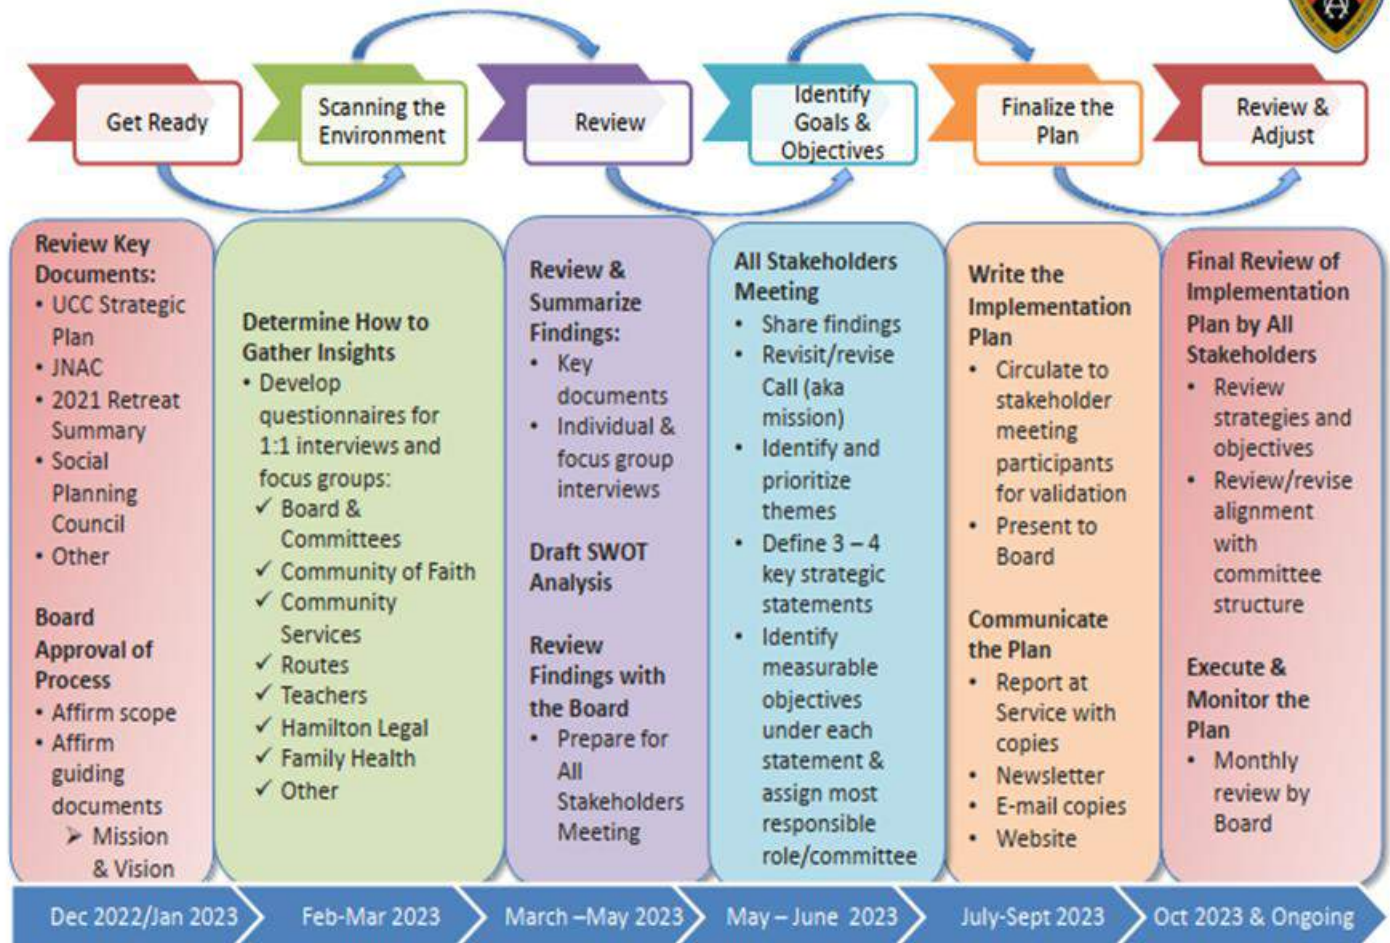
Get Ready

Scanning the Environment

Review

Identify Goals & Objectives

Finalize the Plan

Review & Adjust

Review Key Documents:
• UCC Strategic Plan
• JNAC
• 2021 Retreat Summary
• Social Planning Council
• Other

Board Approval of Process
• Affirm scope
• Affirm guiding documents
➢ Mission & Vision

Determine How to Gather Insights
• Develop questionnaires for 1:1 interviews and focus groups:
✓ Board & Committees
✓ Community of Faith
✓ Community Services
✓ Routes
✓ Teachers
✓ Hamilton Legal
✓ Family Health
✓ Other

Review & Summarize Findings:
• Key documents
• Individual & focus group interviews

Draft SWOT Analysis

Review Findings with the Board
• Prepare for All Stakeholders Meeting

All Stakeholders Meeting
• Share findings
• Revisit/revise Call (aka mission)
• Identify and prioritize themes
• Define 3 – 4 key strategic statements
• Identify measurable objectives under each statement & assign most responsible role/committee

Write the Implementation Plan
• Circulate to stakeholder meeting participants for validation
• Present to Board

Communicate the Plan
• Report at Service with copies
• Newsletter
• E-mail copies
• Website

Final Review of Implementation Plan by All Stakeholders
• Review strategies and objectives
• Review/revise alignment with committee structure

Execute & Monitor the Plan
• Monthly review by Board

Dec 2022/Jan 2023

Feb-Mar 2023

March –May 2023

May – June 2023

July-Sept 2023

Oct 2023 & Ongoing